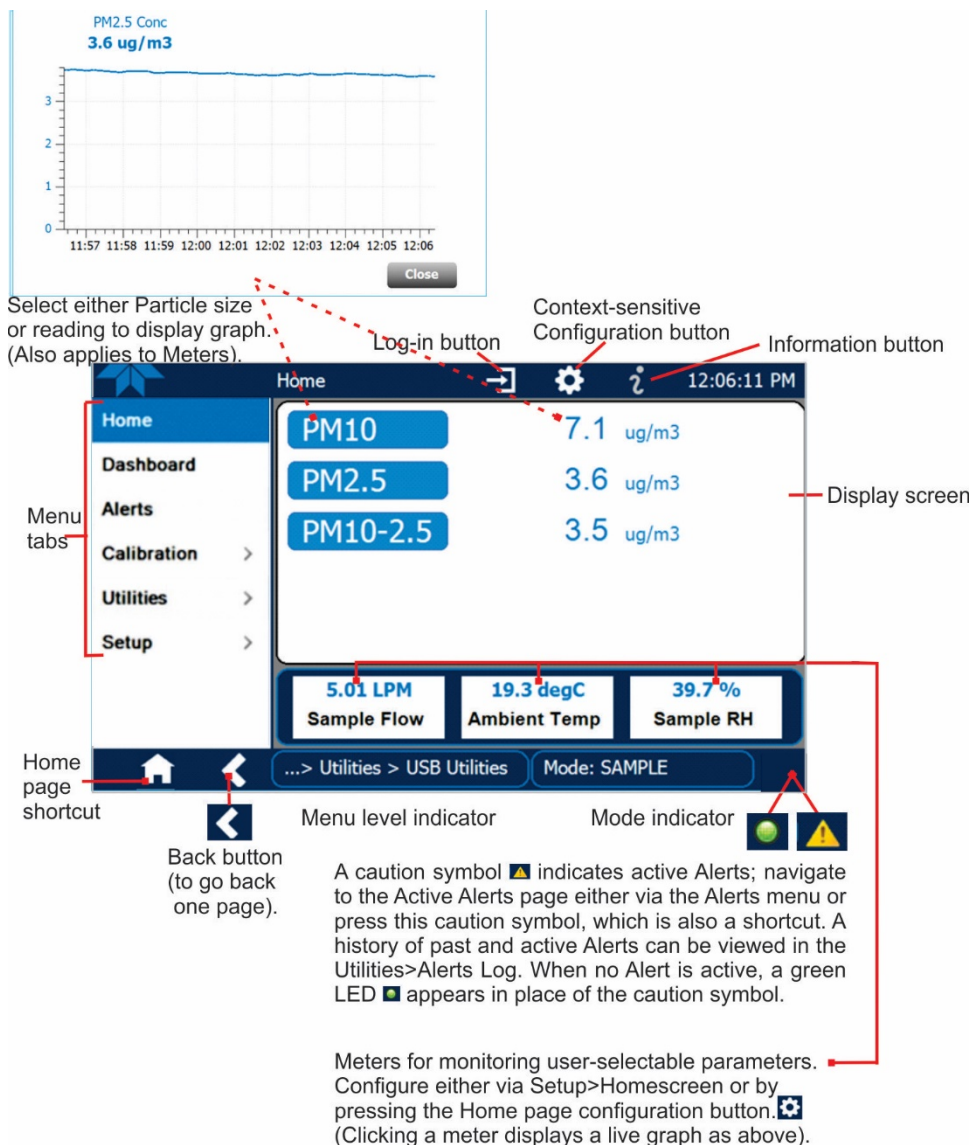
PM2.5 Conc
3.6 ug/m3

3
2
1
0
11:57 11:58 11:59 12:00 12:01 12:02 12:03 12:04 12:05 12:06

Close

Select either Particle size or reading to display graph. (Also applies to Meters).

Context-sensitive Configuration button

Log-in button

Information button

Home

12:06:11 PM

Home
Dashboard
Alerts
Calibration >
Utilities >
Setup >

Menu tabs

| PM10 | 7.1 ug/m3 |
|---|---|
| PM2.5 | 3.6 ug/m3 |
| PM10-2.5 | 3.5 ug/m3 |

Display screen

| 5.01 LPM | 19.3 degC | 39.7 % |
|---|---|---|
| Sample Flow | Ambient Temp | Sample RH |

...> Utilities > USB Utilities

Mode: SAMPLE

Home page shortcut

Menu level indicator

Mode indicator

Back button (to go back one page).

A caution symbol indicates active Alerts; navigate to the Active Alerts page either via the Alerts menu or press this caution symbol, which is also a shortcut. A history of past and active Alerts can be viewed in the Utilities>Alerts Log. When no Alert is active, a green LED appears in place of the caution symbol.

Meters for monitoring user-selectable parameters. Configure either via Setup>Homescreen or by pressing the Home page configuration button. (Clicking a meter displays a live graph as above).